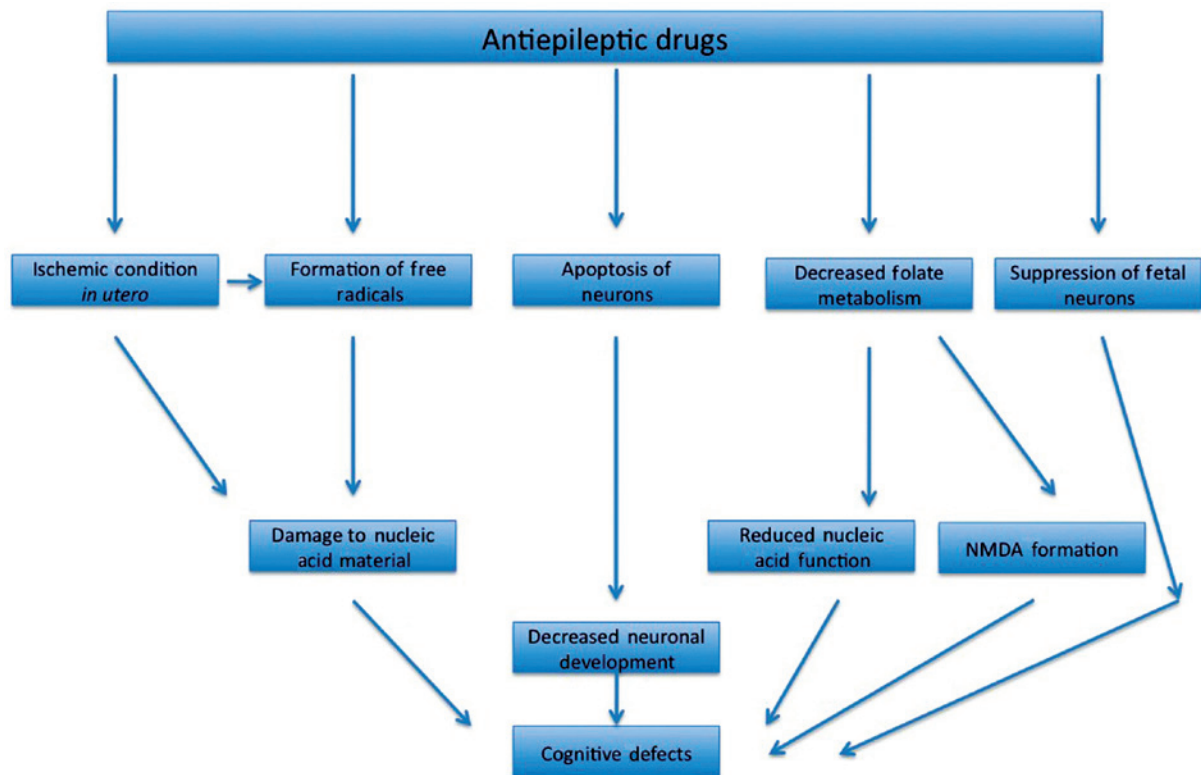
Antiepileptic drugs

Ischemic condition *in utero*

Formation of free radicals

Apoptosis of neurons

Decreased folate metabolism

Suppression of fetal neurons

Damage to nucleic acid material

Reduced nucleic acid function

NMDA formation

Decreased neuronal development

Cognitive defects